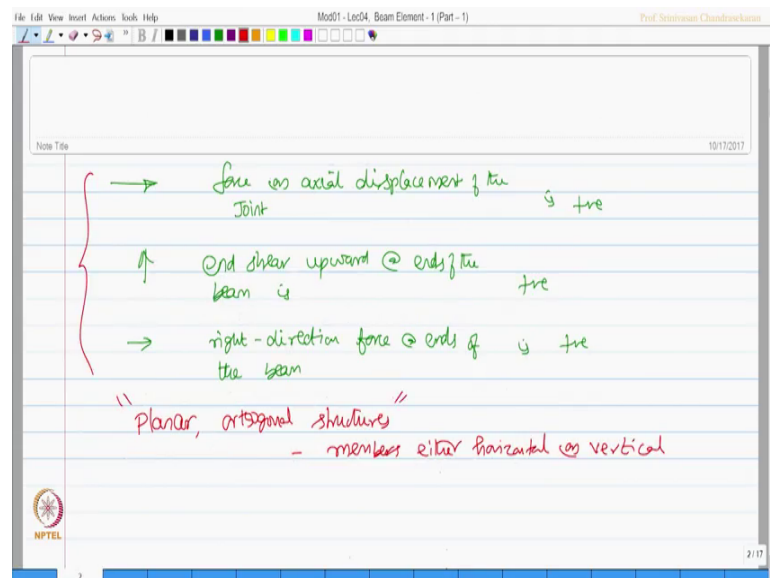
File Edit View Insert Actions Tools Help
Mod01 - Lec04, Beam Element - 1 (Part – 1)
Prof. Srinivasan Chandrasekaran

Note Title
10/17/2017

→ force on axial displacement of the Joint is +ve

↑ end shear upward @ ends of the beam is +ve

→ right-direction force @ ends of the beam is +ve

"Planar, orthogonal structures"
- members either horizontal or vertical

NPTEL

2/17